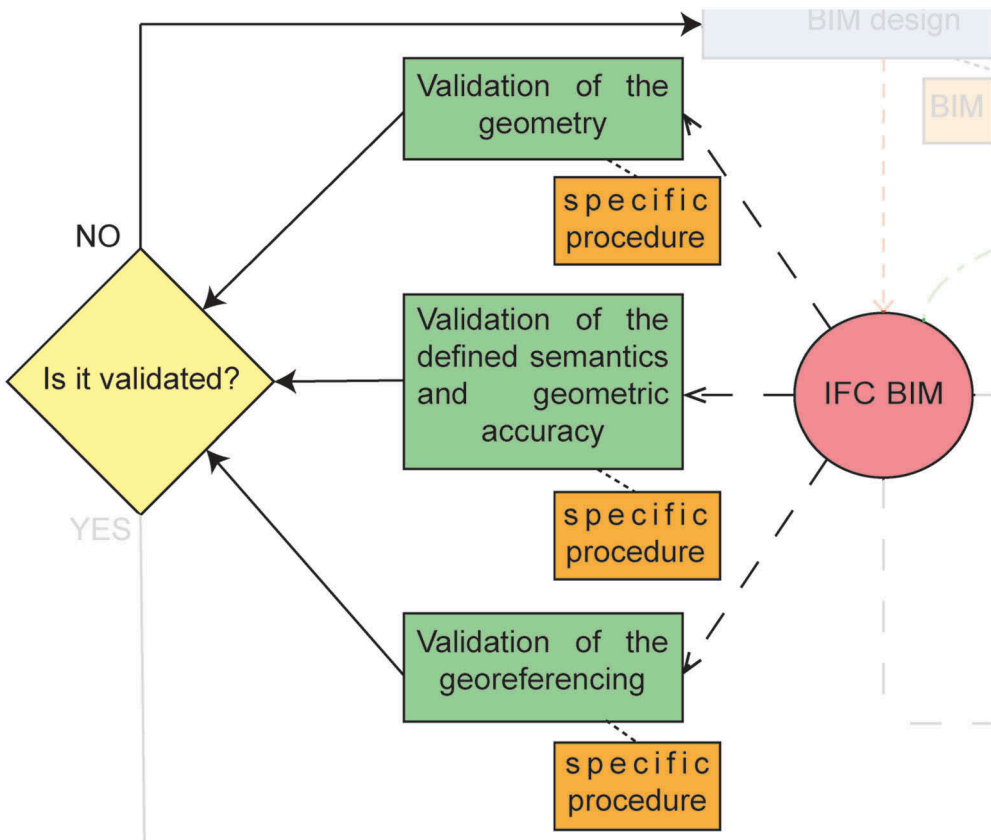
BIM design

BIM

Validation of the geometry

specific procedure

NO

Is it validated?

Validation of the defined semantics and geometric accuracy

IFC BIM

specific procedure

YES

Validation of the georeferencing

specific procedure